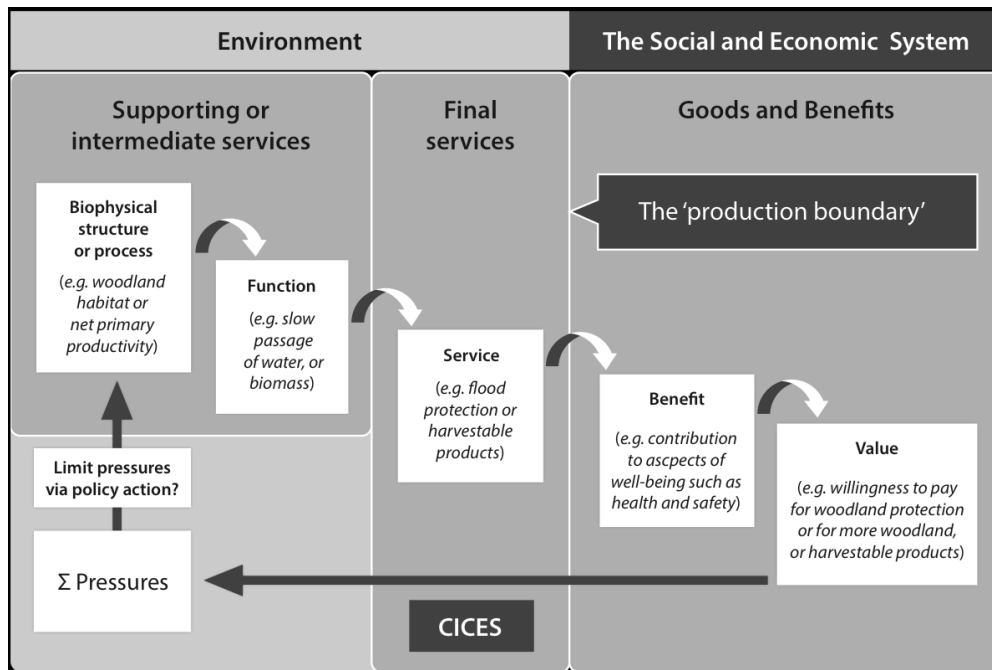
Environment

The Social and Economic System

Supporting or intermediate services

Final services

Goods and Benefits

The 'production boundary'

Biophysical structure or process

(e.g. woodland habitat or net primary productivity)

Function

(e.g. slow passage of water, or biomass)

Service

(e.g. flood protection or harvestable products)

Benefit

(e.g. contribution to ascpects of well-being such as health and safety)

Value

(e.g. willingness to pay for woodland protection or for more woodland, or harvestable products)

Limit pressures via policy action?

$\Sigma$ Pressures

CICES